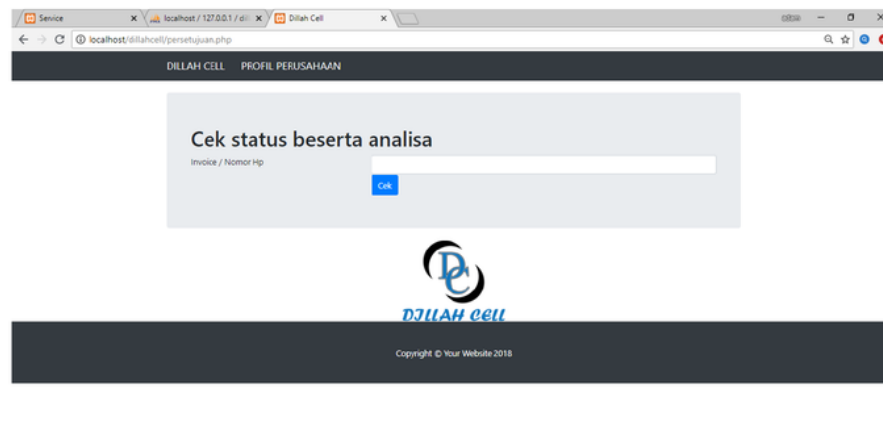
Service
localhost / 127.0.0.1 / dil
Dillah Cell
localhost/dillahcell/persetujuan.php

DILLAH CELL PROFIL PERUSAHAAN

Cek status beserta analisa

Invoice / Nomor Hp

Cek

DC
DILLAH CELL

Copyright © Your Website 2018